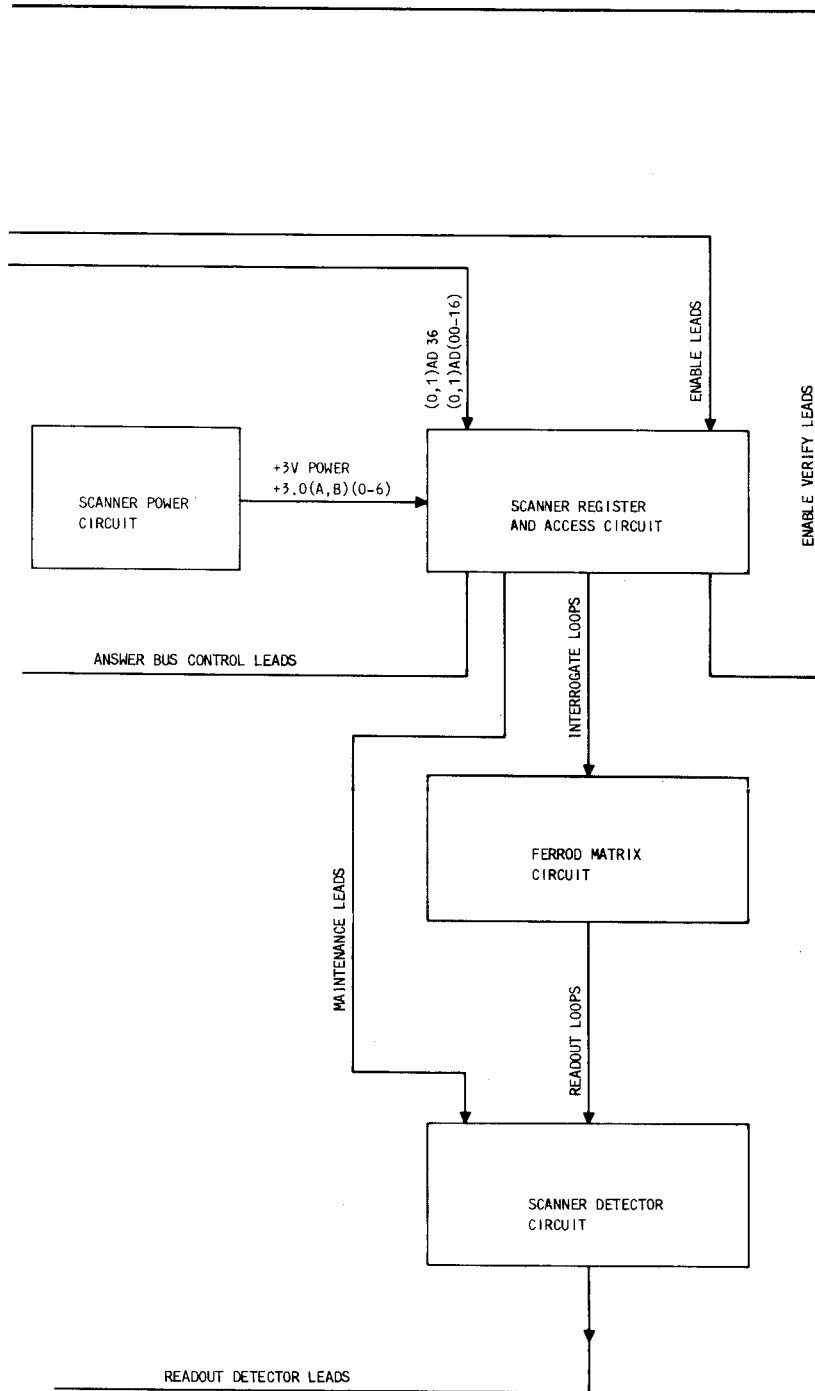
(0,1)AD 36
(0,1)AD(00-16)

ENABLE LEADS

ENABLE VERIFY LEADS

SCANNER POWER CIRCUIT

+3V POWER
+3.0(A,B)(0-6)

SCANNER REGISTER AND ACCESS CIRCUIT

ANSWER BUS CONTROL LEADS

INTERROGATE LOOPS

FERROD MATRIX CIRCUIT

MAINTENANCE LEADS

READOUT LOOPS

SCANNER DETECTOR CIRCUIT

READOUT DETECTOR LEADS